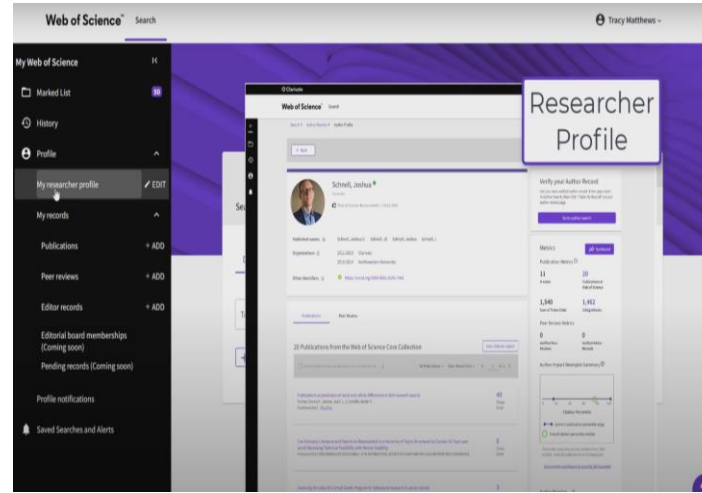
Web of Science™ Search

Tracy Matthews

My Web of Science

Marked List 50

History

Profile

My researcher profile ✎ EDIT

My records

Publications + ADD

Peer reviews + ADD

Editor records + ADD

Editorial board memberships (Coming soon)

Pending records (Coming soon)

Profile notifications

Saved Searches and Alerts

Se

T

Clarivate

Web of Science™ Search

Researcher Profile

Schnell, Joshua

Verify your Author Record

Metrics

11

20

1,540

1,461

0

0

20 Publications from the Web of Science Core Collection